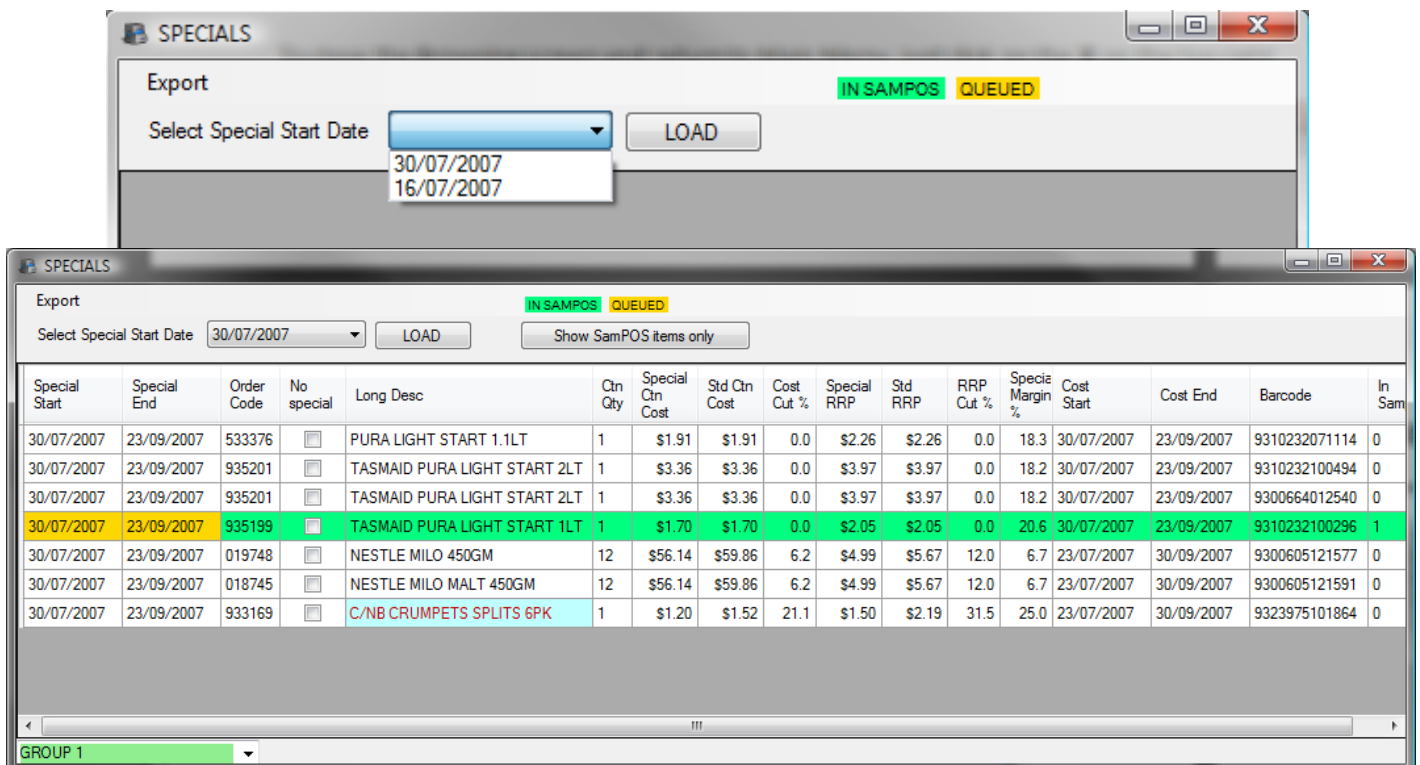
SPECIALS

Export

IN SAMPOS QUEUED

Select Special Start Date

LOAD

30/07/2007
16/07/2007

SPECIALS

Export

IN SAMPOS QUEUED

Select Special Start Date 30/07/2007 LOAD Show SamPOS items only

| Special Start | Special End | Order Code | No special | Long Desc | Ctn Qty | Special Ctn Cost | Std Ctn Cost | Cost Cut % | Special RRP | Std RRP | RRP Cut % | Specia Margin % | Cost Start | Cost End | Barcode | In Sam |
|---|---|---|---|---|---|---|---|---|---|---|---|---|---|---|---|---|
| 30/07/2007 | 23/09/2007 | 533376 | | PURA LIGHT START 1.1LT | 1 | $1.91 | $1.91 | 0.0 | $2.26 | $2.26 | 0.0 | 18.3 | 30/07/2007 | 23/09/2007 | 9310232071114 | 0 |
| 30/07/2007 | 23/09/2007 | 935201 | | TASMAID PURA LIGHT START 2LT | 1 | $3.36 | $3.36 | 0.0 | $3.97 | $3.97 | 0.0 | 18.2 | 30/07/2007 | 23/09/2007 | 9310232100494 | 0 |
| 30/07/2007 | 23/09/2007 | 935201 | | TASMAID PURA LIGHT START 2LT | 1 | $3.36 | $3.36 | 0.0 | $3.97 | $3.97 | 0.0 | 18.2 | 30/07/2007 | 23/09/2007 | 9300664012540 | 0 |
| 30/07/2007 | 23/09/2007 | 935199 | | TASMAID PURA LIGHT START 1LT | 1 | $1.70 | $1.70 | 0.0 | $2.05 | $2.05 | 0.0 | 20.6 | 30/07/2007 | 23/09/2007 | 9310232100296 | 1 |
| 30/07/2007 | 23/09/2007 | 019748 | | NESTLE MILO 450GM | 12 | $56.14 | $59.86 | 6.2 | $4.99 | $5.67 | 12.0 | 6.7 | 23/07/2007 | 30/09/2007 | 9300605121577 | 0 |
| 30/07/2007 | 23/09/2007 | 018745 | | NESTLE MILO MALT 450GM | 12 | $56.14 | $59.86 | 6.2 | $4.99 | $5.67 | 12.0 | 6.7 | 23/07/2007 | 30/09/2007 | 9300605121591 | 0 |
| 30/07/2007 | 23/09/2007 | 933169 | | C/NB CRUMPETS SPLITS 6PK | 1 | $1.20 | $1.52 | 21.1 | $1.50 | $2.19 | 31.5 | 25.0 | 23/07/2007 | 30/09/2007 | 9323975101864 | 0 |

GROUP 1